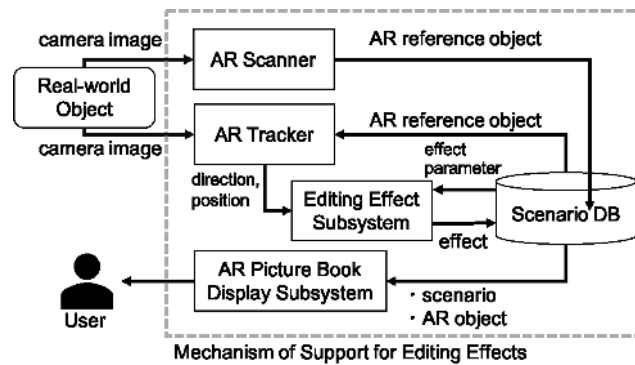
camera image

AR Scanner

AR reference object

Real-world Object

AR Tracker

AR reference object

camera image

effect parameter

direction, position

Editing Effect Subsystem

Scenario DB

effect

AR Picture Book Display Subsystem

・scenario
・AR object

User

Mechanism of Support for Editing Effects